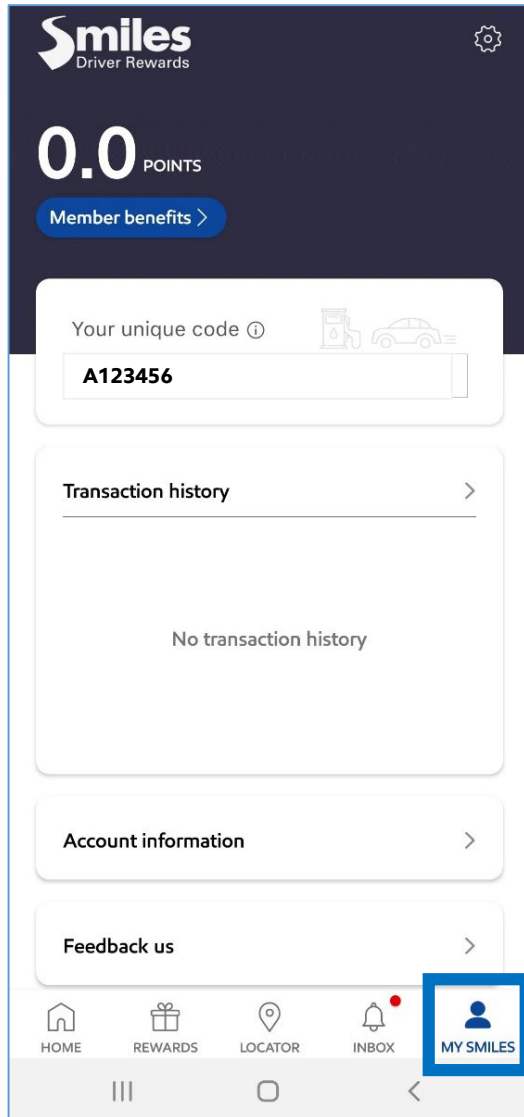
Smiles
Driver Rewards

0.0 POINTS

Member benefits >

Your unique code ⓘ

A123456

Transaction history >

No transaction history

Account information >

Feedback us >

HOME
REWARDS
LOCATOR
INBOX
MY SMILES